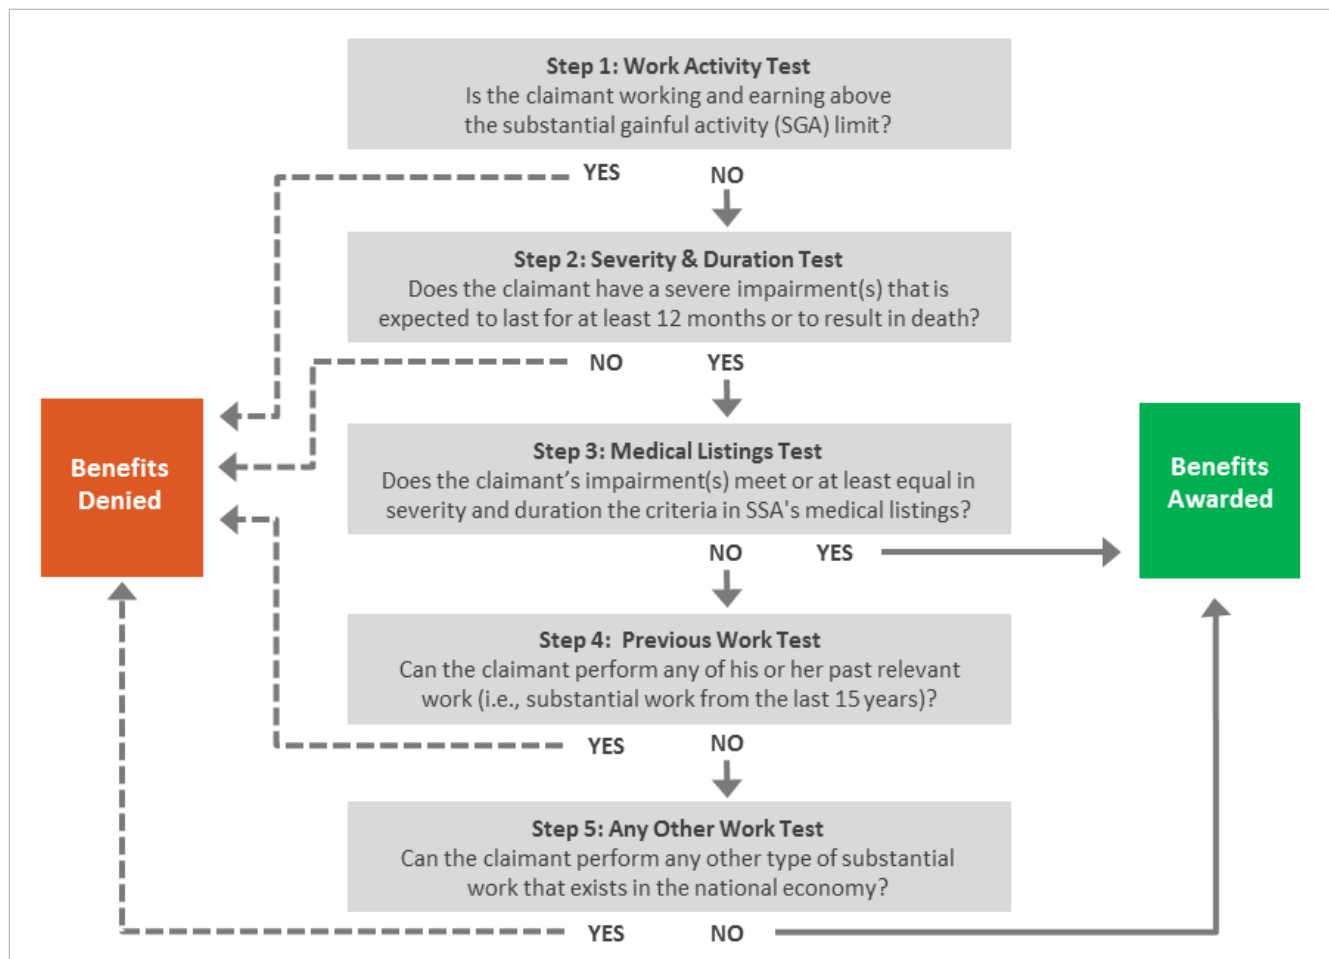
Step 1: Work Activity Test
Is the claimant working and earning above the substantial gainful activity (SGA) limit?

YES NO

Step 2: Severity & Duration Test
Does the claimant have a severe impairment(s) that is expected to last for at least 12 months or to result in death?

NO YES

Benefits Denied

Step 3: Medical Listings Test
Does the claimant's impairment(s) meet or at least equal in severity and duration the criteria in SSA's medical listings?

NO YES

Benefits Awarded

Step 4: Previous Work Test
Can the claimant perform any of his or her past relevant work (i.e., substantial work from the last 15 years)?

YES NO

Step 5: Any Other Work Test
Can the claimant perform any other type of substantial work that exists in the national economy?

YES NO